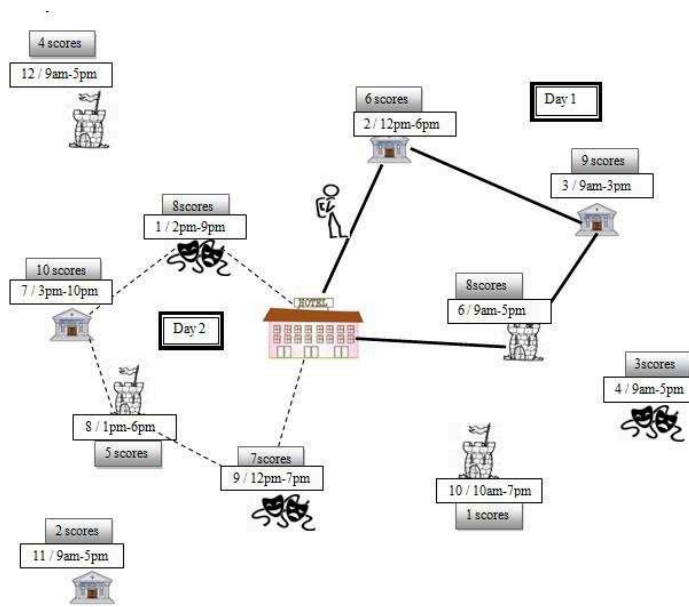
4 scores
12 / 9am-5pm

6 scores
2 / 12pm-6pm

Day 1

9 scores
3 / 9am-3pm

8scores
1 / 2pm-9pm

10 scores
7 / 3pm-10pm

HOTEL

Day 2

8scores
6 / 9am-5pm

3scores
4 / 9am-5pm

8 / 1pm-6pm
5 scores

7scores
9 / 12pm-7pm

10 / 10am-7pm
1 scores

2 scores
11 / 9am-5pm